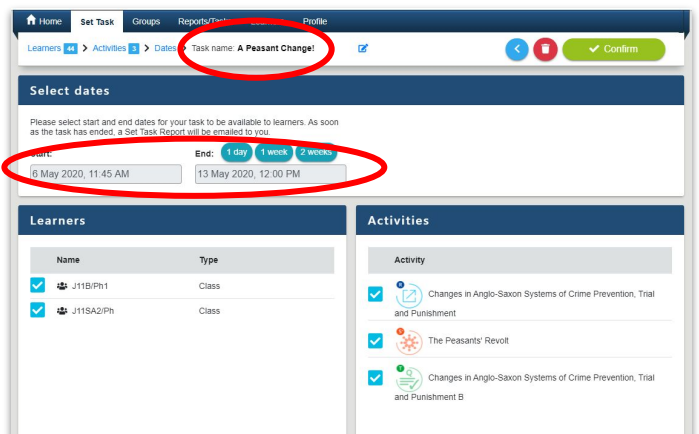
Home Set Task Groups Reports/Tas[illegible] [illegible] Profile

Learners 44 > Activities 3 > Dates > Task name: A Peasant Change!

Confirm

Select dates

Please select start and end dates for your task to be available to learners. As soon as the task has ended, a Set Task Report will be emailed to you.

Start:
6 May 2020, 11:45 AM

End: 1 day 1 week 2 weeks
13 May 2020, 12:00 PM

Learners

| Name | Type |
|---|---|
| J11B/Ph1 | Class |
| J11SA2/Ph | Class |

Activities

Activity

Changes in Anglo-Saxon Systems of Crime Prevention, Trial and Punishment

The Peasants' Revolt

Changes in Anglo-Saxon Systems of Crime Prevention, Trial and Punishment B